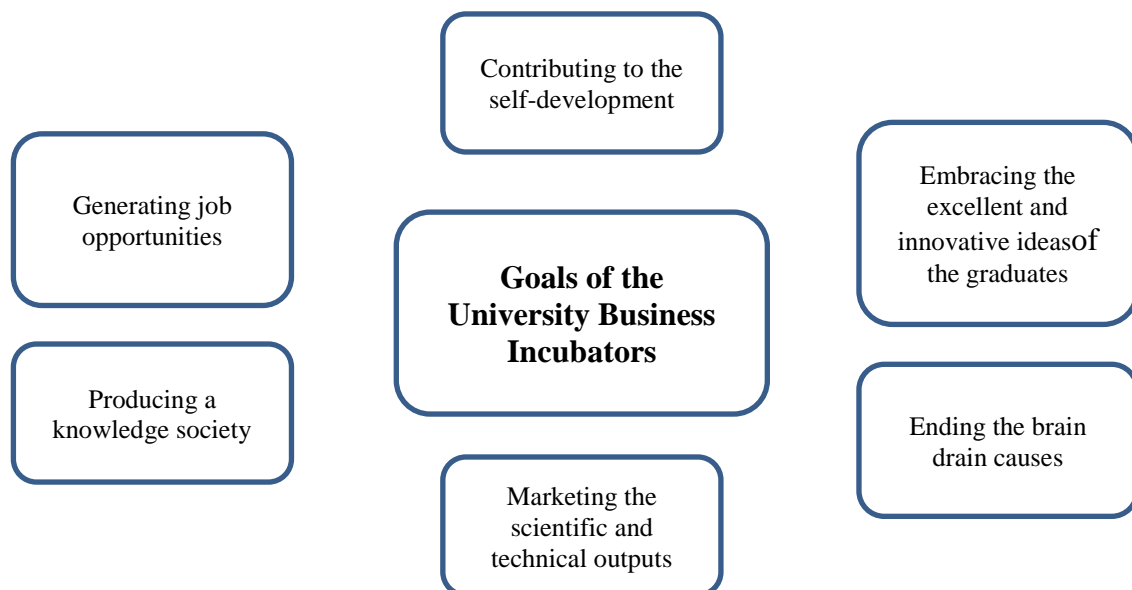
Contributing to the self-development

Generating job opportunities

Embracing the excellent and innovative ideasof the graduates

Goals of the University Business Incubators

Producing a knowledge society

Ending the brain drain causes

Marketing the scientific and technical outputs